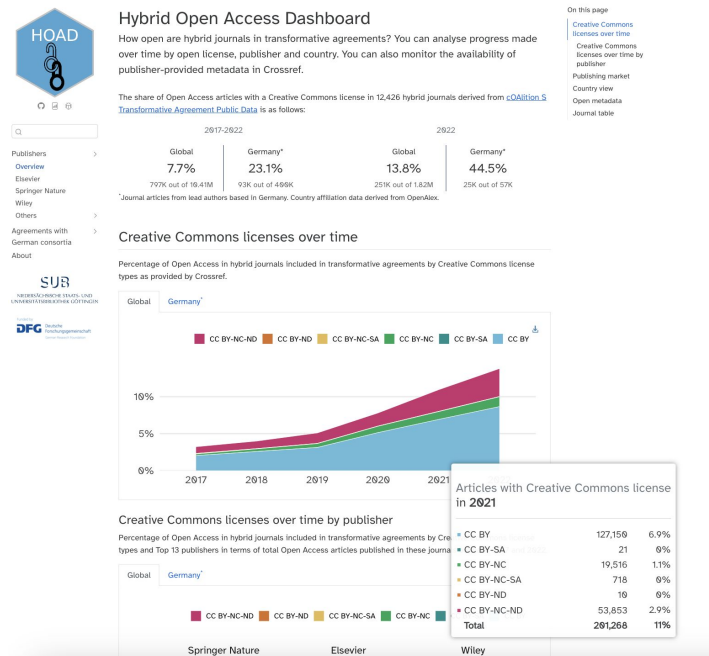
HOAD

Publishers
Overview
Elsevier
Springer Nature
Wiley
Others
Agreements with German consortia
About

SUB
NIEDERSÄCHSISCHE STAATS- UND UNIVERSITÄTSBIBLIOTHEK GÖTTINGEN

Funded by
DFG Deutsche Forschungsgemeinschaft

Hybrid Open Access Dashboard

How open are hybrid journals in transformative agreements? You can analyse progress made over time by open license, publisher and country. You can also monitor the availability of publisher-provided metadata in Crossref.

The share of Open Access articles with a Creative Commons license in 12,426 hybrid journals derived from cOAlition S Transformative Agreement Public Data is as follows:

2017-2022

| Global | Germany* |
|---|---|
| 7.7% | 23.1% |
| 797K out of 10.41M | 93K out of 406K |

2022

| Global | Germany* |
|---|---|
| 13.8% | 44.5% |
| 251K out of 1.82M | 25K out of 57K |

*Journal articles from lead authors based in Germany. Country affiliation data derived from OpenAlex.

Creative Commons licenses over time

Percentage of Open Access in hybrid journals included in transformative agreements by Creative Commons license types as provided by Crossref.

Global Germany*

CC BY-NC-ND CC BY-ND CC BY-NC-SA CC BY-NC CC BY-SA CC BY

10%
5%
0%
2017 2018 2019 2020 2021

Articles with Creative Commons license in 2021

| | | |
|---|---|---|
| CC BY | 127,150 | 6.9% |
| CC BY-SA | 21 | 0% |
| CC BY-NC | 19,516 | 1.1% |
| CC BY-NC-SA | 718 | 0% |
| CC BY-ND | 10 | 0% |
| CC BY-NC-ND | 53,853 | 2.9% |
| Total | 201,268 | 11% |

Creative Commons licenses over time by publisher

Percentage of Open Access in hybrid journals included in transformative agreements by Cre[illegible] types and Top 13 publishers in terms of total Open Access articles published in these journa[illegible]

Global Germany*

CC BY-NC-ND CC BY-ND CC BY-NC-SA CC BY-NC

Springer Nature Elsevier Wiley

On this page
Creative Commons licenses over time
Creative Commons licenses over time by publisher
Publishing market
Country view
Open metadata
Journal table